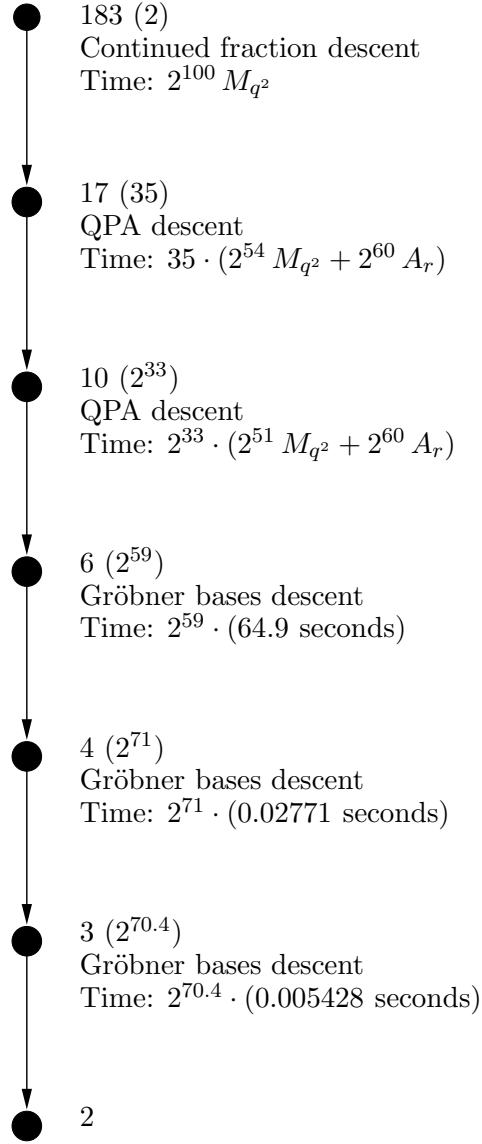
183 (2)
Continued fraction descent
Time: $2^{100} M_{q^2}$

17 (35)
QPA descent
Time: $35 \cdot (2^{54} M_{q^2} + 2^{60} A_r)$

10 ($2^{33}$)
QPA descent
Time: $2^{33} \cdot (2^{51} M_{q^2} + 2^{60} A_r)$

6 ($2^{59}$)
Gröbner bases descent
Time: $2^{59} \cdot$ (64.9 seconds)

4 ($2^{71}$)
Gröbner bases descent
Time: $2^{71} \cdot$ (0.02771 seconds)

3 ($2^{70.4}$)
Gröbner bases descent
Time: $2^{70.4} \cdot$ (0.005428 seconds)

2